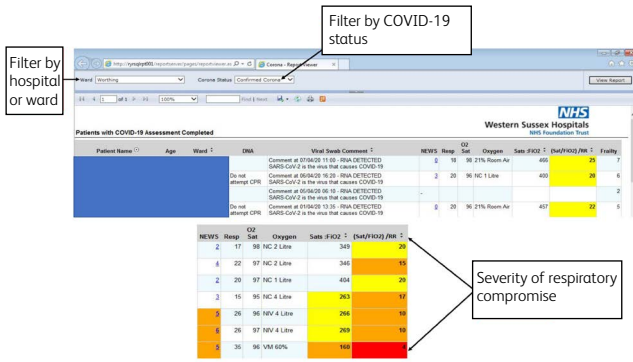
Filter by COVID-19 status

Filter by hospital or ward

http://rysqlrpt001/reportserver/pages/reportviewer.as

Corona - Report Viewer

Ward Worthing

Corona Status Confirmed Corona

View Report

1 of 1

100%

Find | Next

NHS
Western Sussex Hospitals
NHS Foundation Trust

Patients with COVID-19 Assessment Completed

| Patient Name | Age | Ward | DNA | Viral Swab Comment | NEWS | Resp | O2 Sat | Oxygen | Sats /FiO2 | (Sat/FiO2) /RR | Frailty |
|---|---|---|---|---|---|---|---|---|---|---|---|
| | | | | Comment at 07/04/20 11:00 - RNA DETECTED SARS-CoV-2 is the virus that causes COVID-19 | 0 | 18 | 98 | 21% Room Air | 466 | 25 | 7 |
| | | | Do not attempt CPR | Comment at 06/04/20 16:20 - RNA DETECTED SARS-CoV-2 is the virus that causes COVID-19 | 3 | 20 | 96 | NC 1 Litre | 400 | 20 | 6 |
| | | | | Comment at 05/04/20 06:10 - RNA DETECTED SARS-CoV-2 is the virus that causes COVID-19 | - | | | | | | 2 |
| | | | Do not attempt CPR | Comment at 01/04/20 13:35 - RNA DETECTED SARS-CoV-2 is the virus that causes COVID-19 | 0 | 20 | 96 | 21% Room Air | 457 | 22 | 5 |

| NEWS | Resp | O2 Sat | Oxygen | Sats /FiO2 | (Sat/FiO2) /RR |
|---|---|---|---|---|---|
| 2 | 17 | 98 | NC 2 Litre | 349 | 20 |
| 4 | 22 | 97 | NC 2 Litre | 346 | 15 |
| 2 | 20 | 97 | NC 1 Litre | 404 | 20 |
| 3 | 15 | 95 | NC 4 Litre | 263 | 17 |
| 5 | 26 | 96 | NIV 4 Litre | 266 | 10 |
| 5 | 26 | 97 | NIV 4 Litre | 269 | 10 |
| 5 | 36 | 96 | VM 60% | 160 | 4 |

Severity of respiratory compromise